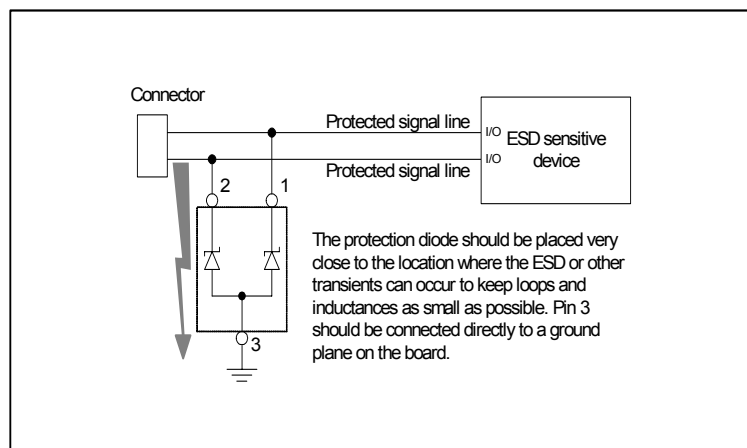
Connector

Protected signal line

Protected signal line

I/O ESD sensitive device
I/O

2 1

The protection diode should be placed very close to the location where the ESD or other transients can occur to keep loops and inductances as small as possible. Pin 3 should be connected directly to a ground plane on the board.

3